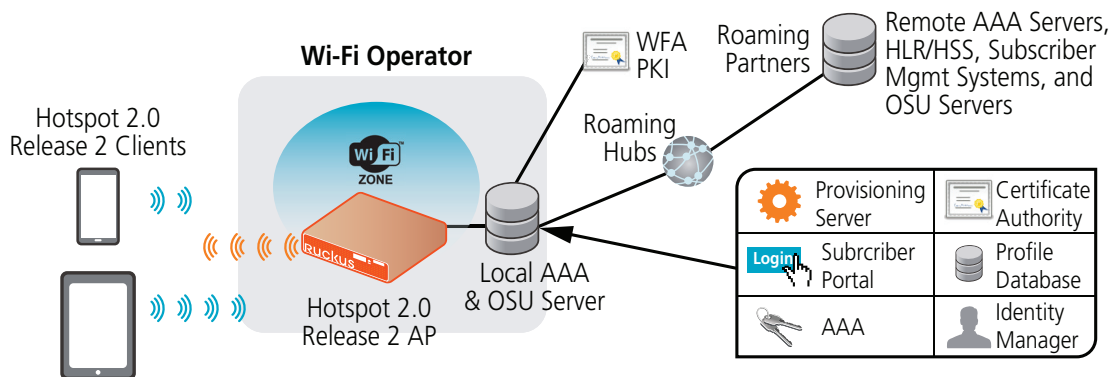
Wi-Fi Operator

WFA PKI

Roaming Partners

Remote AAA Servers, HLR/HSS, Subscriber Mgmt Systems, and OSU Servers

Roaming Hubs

Hotspot 2.0 Release 2 Clients

Wi Fi ZONE

Ruckus

Hotspot 2.0 Release 2 AP

Local AAA & OSU Server

| Provisioning Server | Certificate Authority |
|---|---|
| Login Subrcriber Portal | Profile Database |
| AAA | Identity Manager |